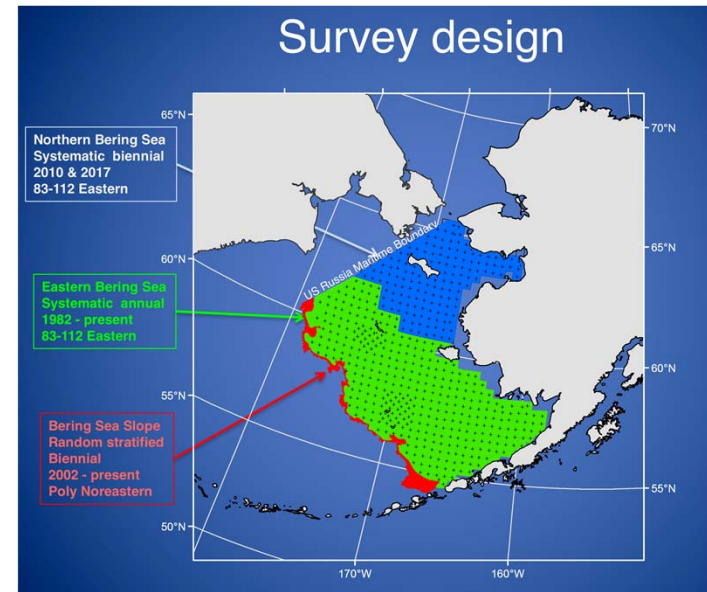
Survey design

Northern Bering Sea
Systematic biennial
2010 & 2017
83-112 Eastern

Eastern Bering Sea
Systematic annual
1982 - present
83-112 Eastern

Bering Sea Slope
Random stratified
Biennial
2002 - present
Poly Noreastern

US Russia Maritime Boundary

65°N
60°N
55°N
50°N
70°N
65°N
60°N
55°N
170°W
160°W